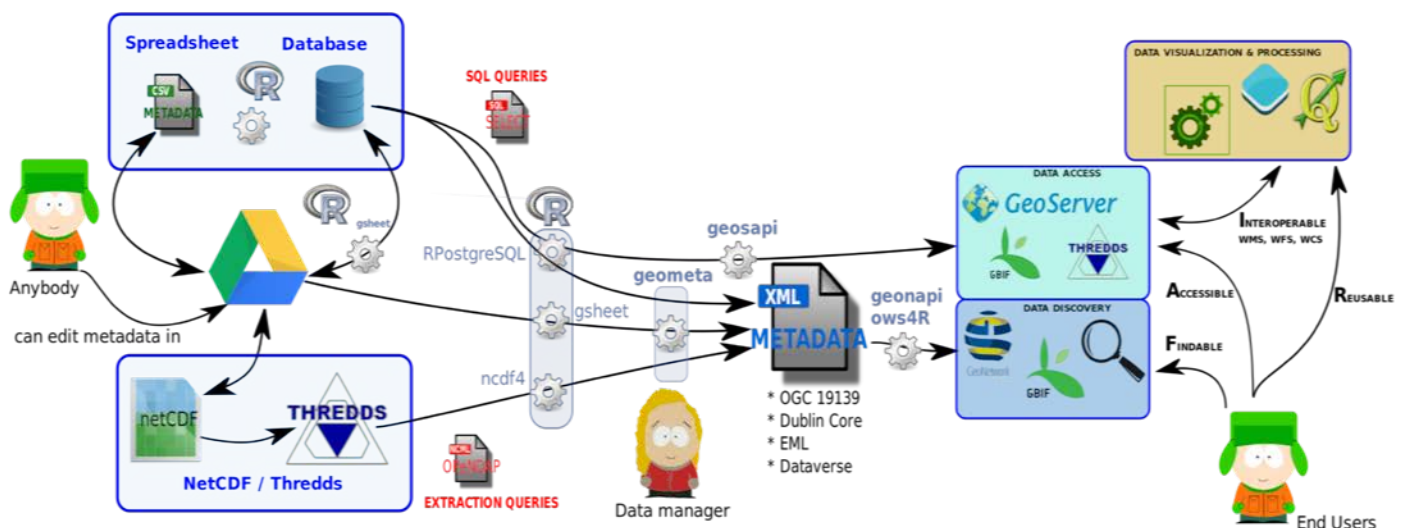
Spreadsheet
Database
CSV
METADATA
R
SQL QUERIES
SQL
SELECT
Anybody
can edit metadata in
R
gsheet
R
RPostgreSQL
gsheet
ncdf4
geosapi
geometa
XML
METADATA
* OGC 19139
* Dublin Core
* EML
* Dataverse
geonapi
ows4R
netCDF
THREDDS
NetCDF / Thredds
NCML
OPeNDAP
EXTRACTION QUERIES
Data manager
DATA VISUALIZATION & PROCESSING
DATA ACCESS
GeoServer
GBIF
THREDDS
DATA DISCOVERY
GeoNetwork
GBIF
INTEROPERABLE
WMS, WFS, WCS
ACCESSIBLE
FINDABLE
REUSABLE
End Users